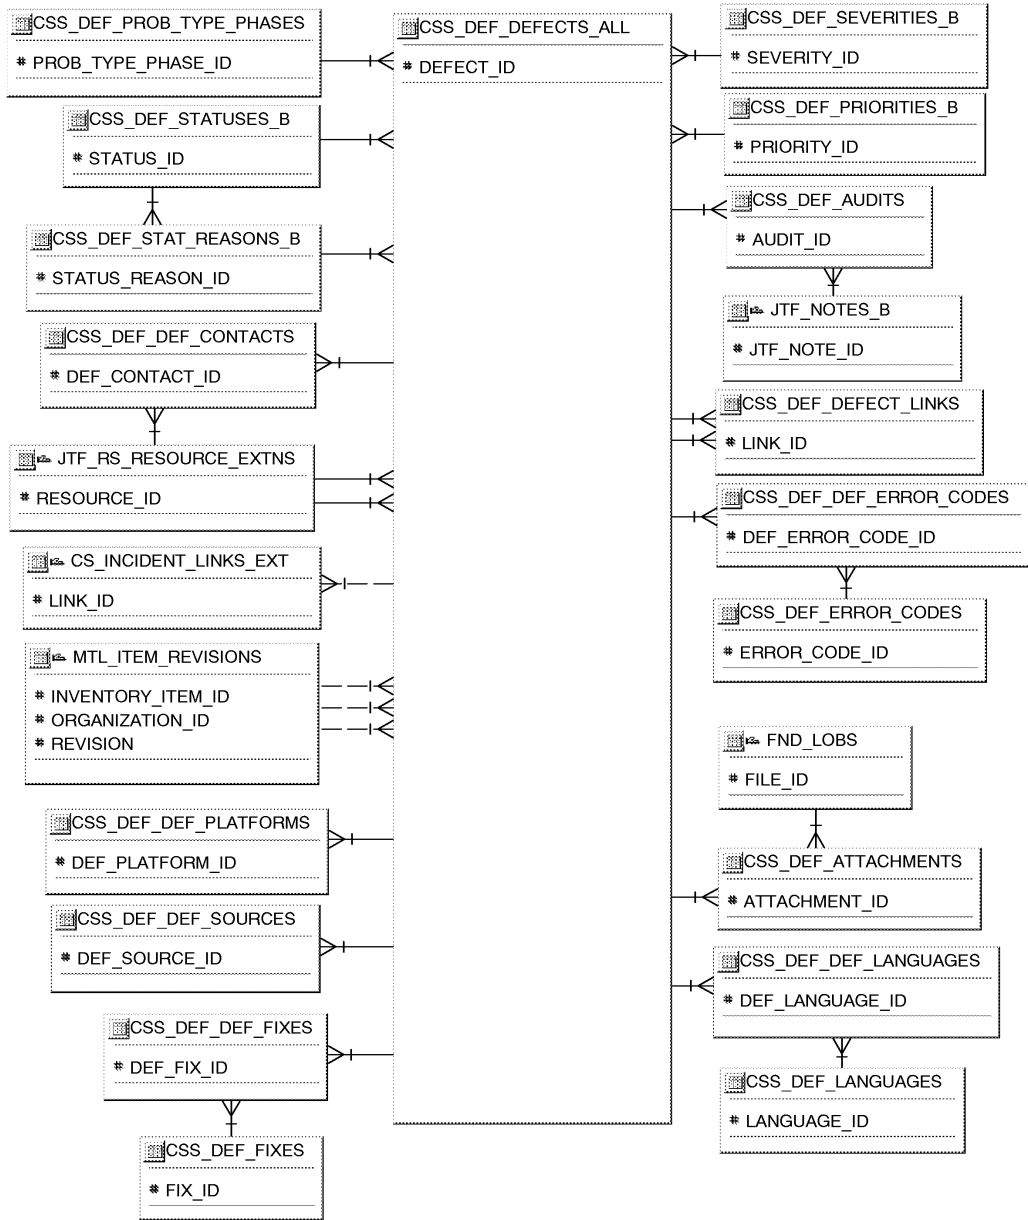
CSS_DEF_PROB_TYPE_PHASES
# PROB_TYPE_PHASE_ID

CSS_DEF_STATUSES_B
# STATUS_ID

CSS_DEF_STAT_REASONS_B
# STATUS_REASON_ID

CSS_DEF_DEF_CONTACTS
# DEF_CONTACT_ID

JTF_RS_RESOURCE_EXTNS
# RESOURCE_ID

CS_INCIDENT_LINKS_EXT
# LINK_ID

MTL_ITEM_REVISIONS
# INVENTORY_ITEM_ID
# ORGANIZATION_ID
# REVISION

CSS_DEF_DEF_PLATFORMS
# DEF_PLATFORM_ID

CSS_DEF_DEF_SOURCES
# DEF_SOURCE_ID

CSS_DEF_DEF_FIXES
# DEF_FIX_ID

CSS_DEF_FIXES
# FIX_ID

CSS_DEF_DEFECTS_ALL
# DEFECT_ID

CSS_DEF_SEVERITIES_B
# SEVERITY_ID

CSS_DEF_PRIORITIES_B
# PRIORITY_ID

CSS_DEF_AUDITS
# AUDIT_ID

JTF_NOTES_B
# JTF_NOTE_ID

CSS_DEF_DEFECT_LINKS
# LINK_ID

CSS_DEF_DEF_ERROR_CODES
# DEF_ERROR_CODE_ID

CSS_DEF_ERROR_CODES
# ERROR_CODE_ID

FND_LOBS
# FILE_ID

CSS_DEF_ATTACHMENTS
# ATTACHMENT_ID

CSS_DEF_DEF_LANGUAGES
# DEF_LANGUAGE_ID

CSS_DEF_LANGUAGES
# LANGUAGE_ID